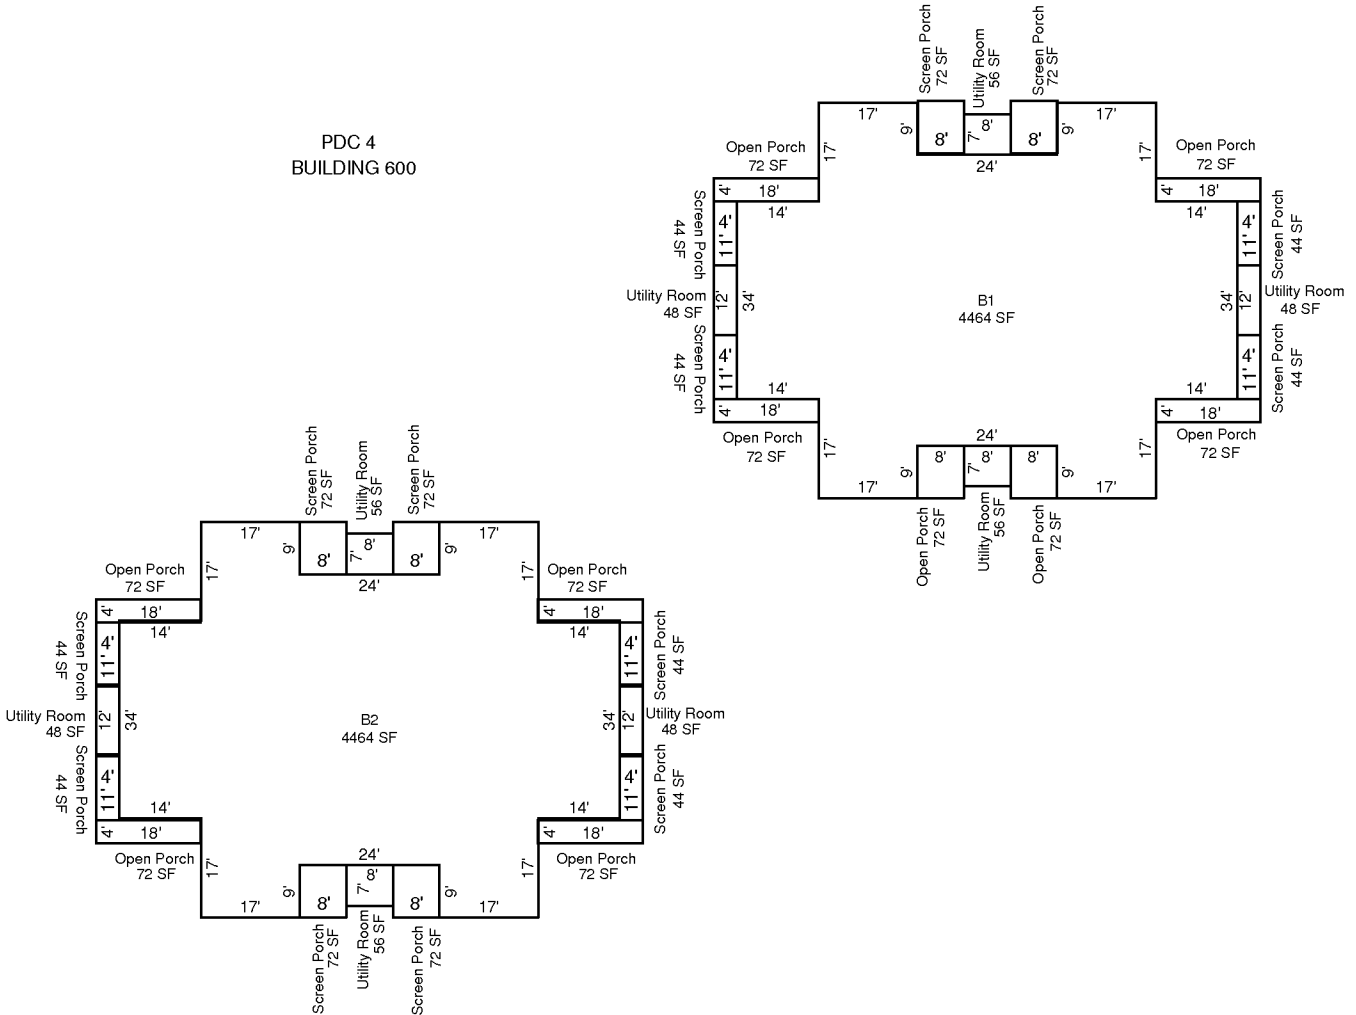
PDC 4
BUILDING 600

Screen Porch
72 SF
Utility Room
56 SF
Screen Porch
72 SF

17'
9'
8'
7'
8'
8'
9'
17'
24'

Open Porch
72 SF
17'
17'
Open Porch
72 SF

4'
18'
14'
4'
18'
14'

Screen Porch
44 SF
4'
11'
4'
11'
Screen Porch
44 SF

Utility Room
48 SF
12'
34'
B1
4464 SF
34'
12'
Utility Room
48 SF

Screen Porch
44 SF
4'
11'
4'
11'
Screen Porch
44 SF

14'
4'
18'
14'
4'
18'

Open Porch
72 SF
17'
24'
17'
Open Porch
72 SF

9'
8'
7'
8'
8'
9'
17'
17'

Open Porch
72 SF
Utility Room
56 SF
Open Porch
72 SF

Screen Porch
72 SF
Utility Room
56 SF
Screen Porch
72 SF

17'
9'
8'
7'
8'
8'
9'
17'
24'

Open Porch
72 SF
17'
17'
Open Porch
72 SF

4'
18'
14'
4'
18'
14'

Screen Porch
44 SF
4'
11'
4'
11'
Screen Porch
44 SF

Utility Room
48 SF
12'
34'
B2
4464 SF
34'
12'
Utility Room
48 SF

Screen Porch
44 SF
4'
11'
4'
11'
Screen Porch
44 SF

14'
4'
18'
14'
4'
18'

Open Porch
72 SF
17'
24'
17'
Open Porch
72 SF

9'
8'
7'
8'
8'
9'
17'
17'

Screen Porch
72 SF
Utility Room
56 SF
Screen Porch
72 SF